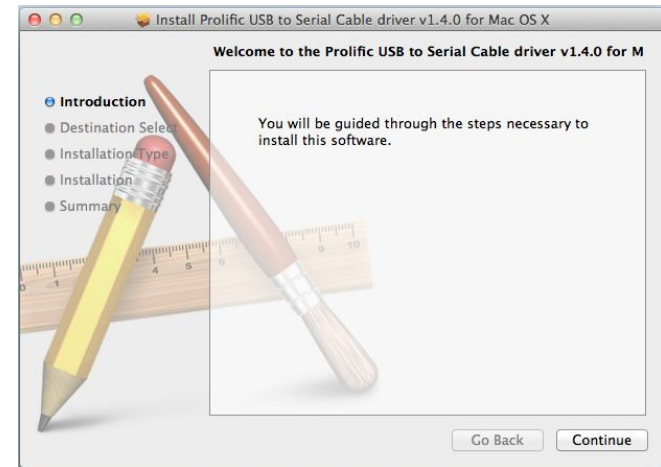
Install Prolific USB to Serial Cable driver v1.4.0 for Mac OS X

Welcome to the Prolific USB to Serial Cable driver v1.4.0 for M

Introduction
Destination Select
Installation Type
Installation
Summary

You will be guided through the steps necessary to install this software.

Go Back
Continue